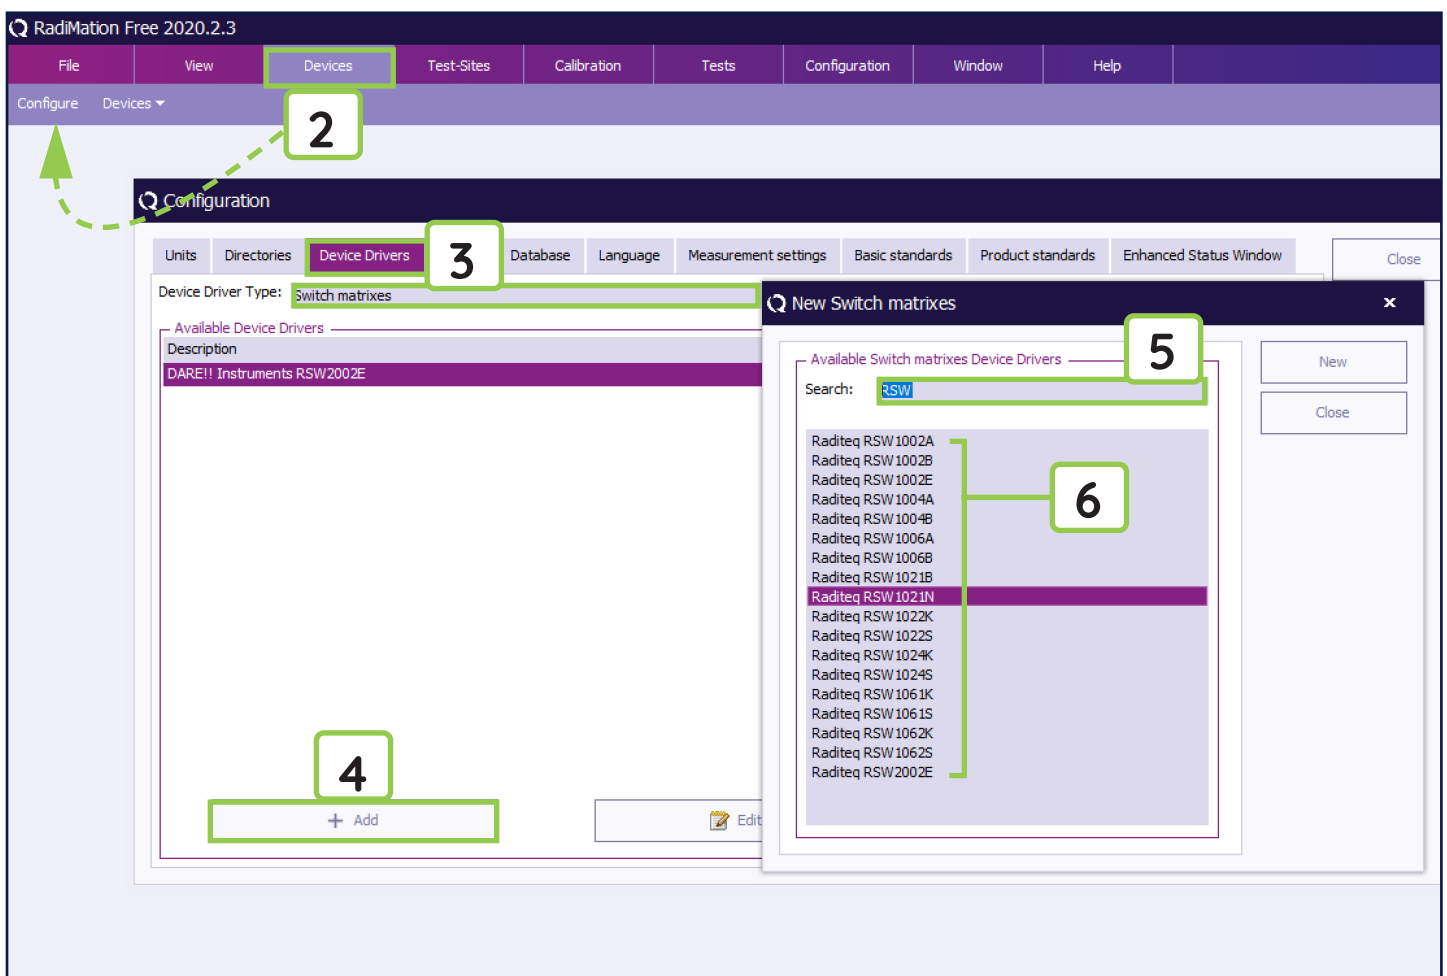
RadiMation Free 2020.2.3

File View Devices Test-Sites Calibration Tests Configuration Window Help

Configure Devices

2

Configuration

Units Directories Device Drivers 3 Database Language Measurement settings Basic standards Product standards Enhanced Status Window

Close

Device Driver Type: Switch matrixes

Available Device Drivers

Description

DARE!! Instruments RSW2002E

4

Add

Edit

New Switch matrixes

Available Switch matrixes Device Drivers

5

Search: RSW

New

Close

Raditeq RSW1002A
Raditeq RSW1002B
Raditeq RSW1002E
Raditeq RSW1004A
Raditeq RSW1004B
Raditeq RSW1006A
Raditeq RSW1006B
Raditeq RSW1021B
Raditeq RSW1021N
Raditeq RSW1022K
Raditeq RSW1022S
Raditeq RSW1024K
Raditeq RSW1024S
Raditeq RSW1061K
Raditeq RSW1061S
Raditeq RSW1062K
Raditeq RSW1062S
Raditeq RSW2002E

6